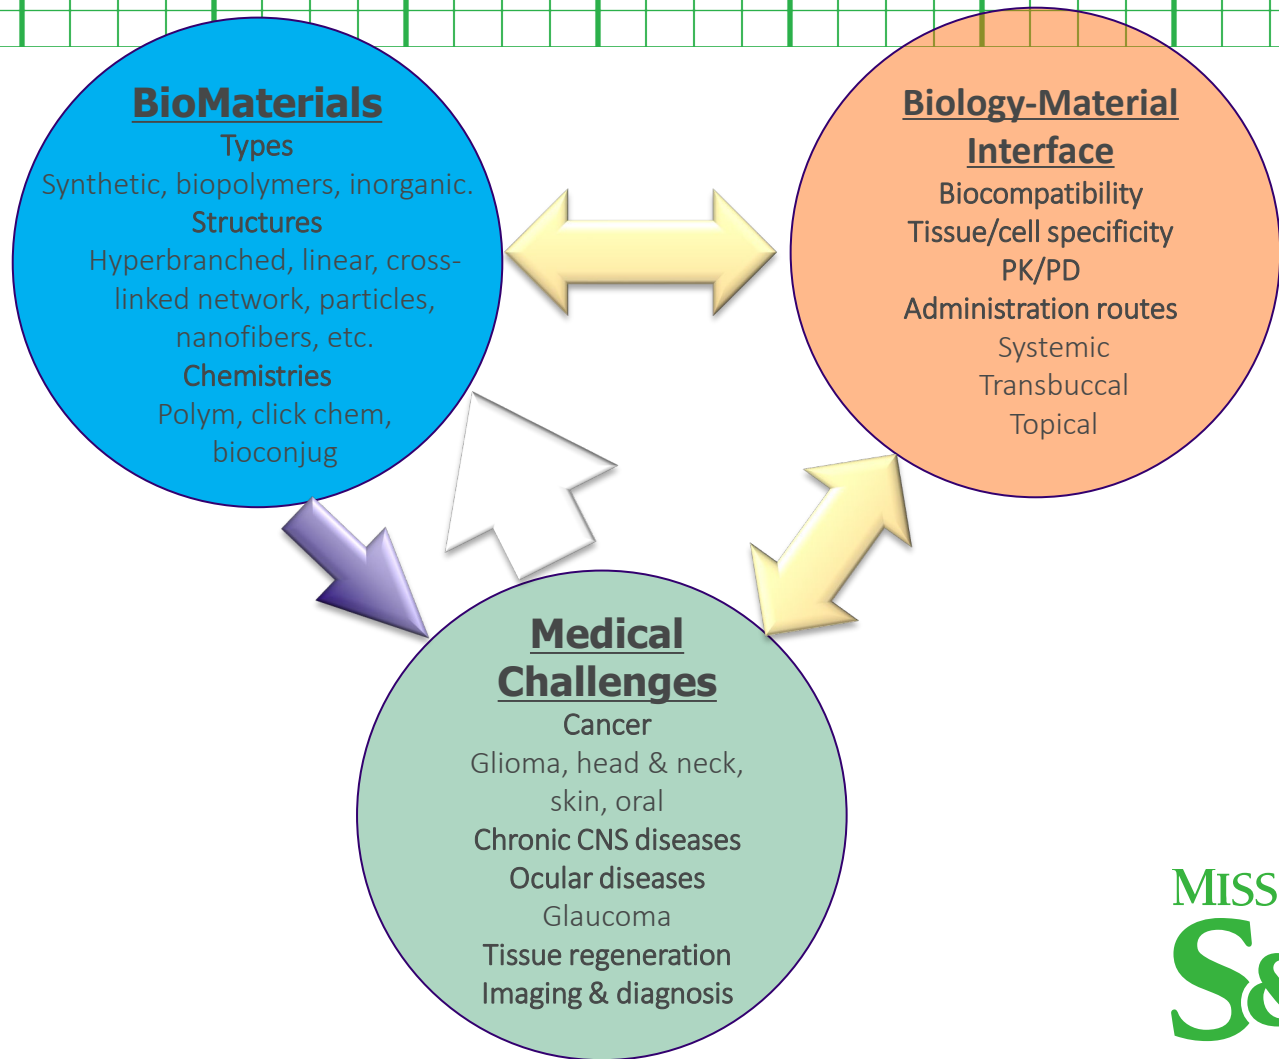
BioMaterials
Types
Synthetic, biopolymers, inorganic.
Structures
Hyperbranched, linear, cross-linked network, particles, nanofibers, etc.
Chemistries
Polym, click chem, bioconjug

Biology-Material Interface
Biocompatibility
Tissue/cell specificity
PK/PD
Administration routes
Systemic
Transbuccal
Topical

Medical Challenges
Cancer
Glioma, head & neck, skin, oral
Chronic CNS diseases
Ocular diseases
Glaucoma
Tissue regeneration
Imaging & diagnosis

MISS
S&